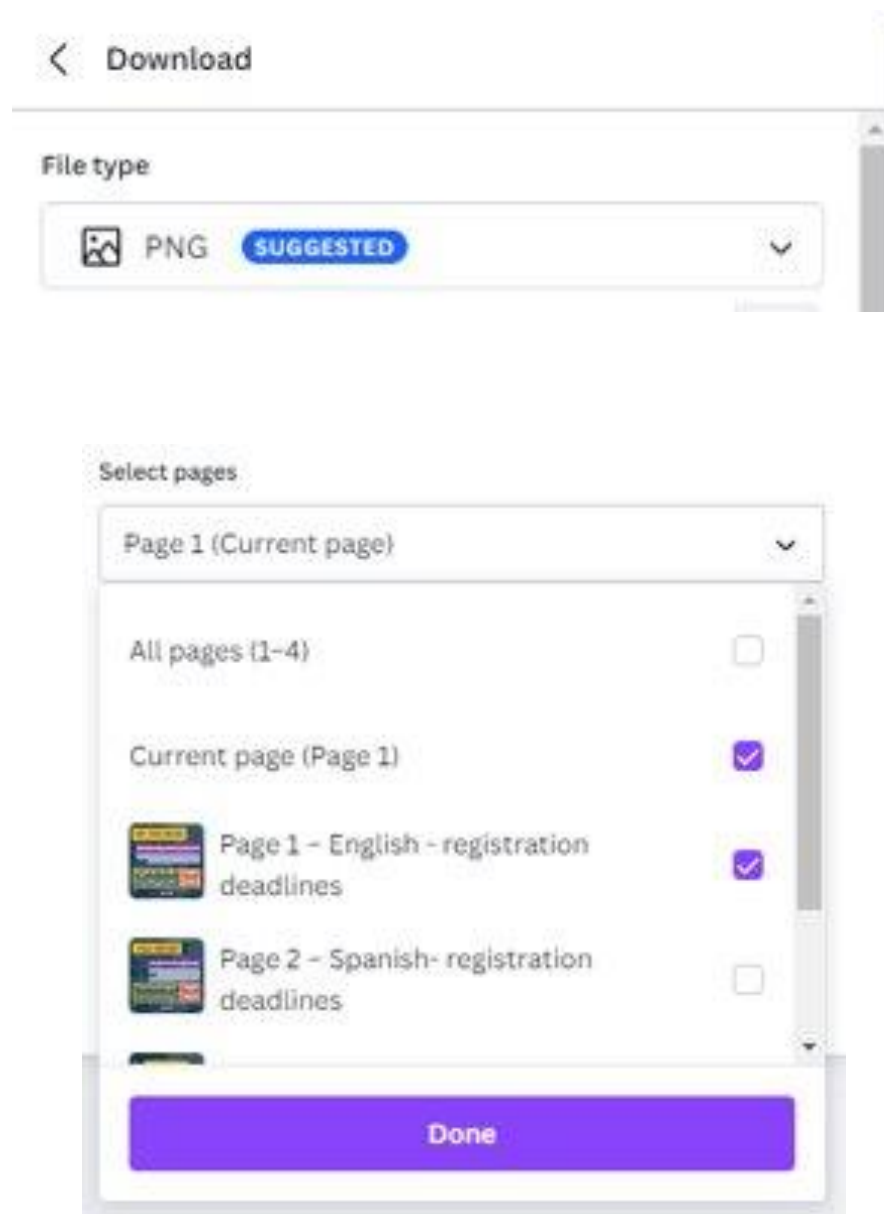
Download

File type

PNG SUGGESTED

Select pages

Page 1 (Current page)

All pages (1–4)

Current page (Page 1)

Page 1 – English - registration deadlines

Page 2 – Spanish- registration deadlines

Done